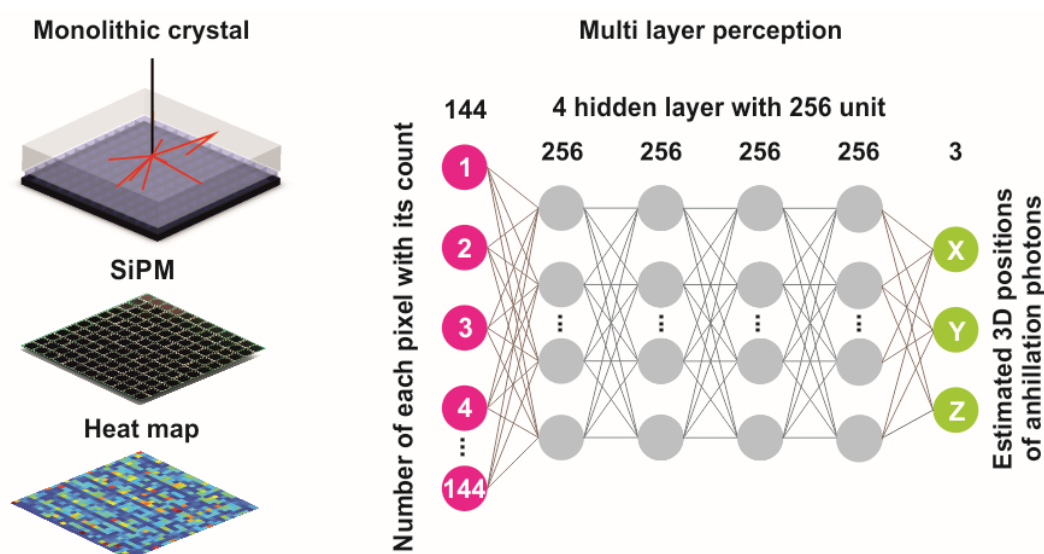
Monolithic crystal

SiPM

Heat map

Multi layer perception

144

4 hidden layer with 256 unit

256 256 256 256 3

Number of each pixel with its count

1

2

3

4

...

144

...

...

...

...

X

Y

Z

Estimated 3D positions of anhillation photons